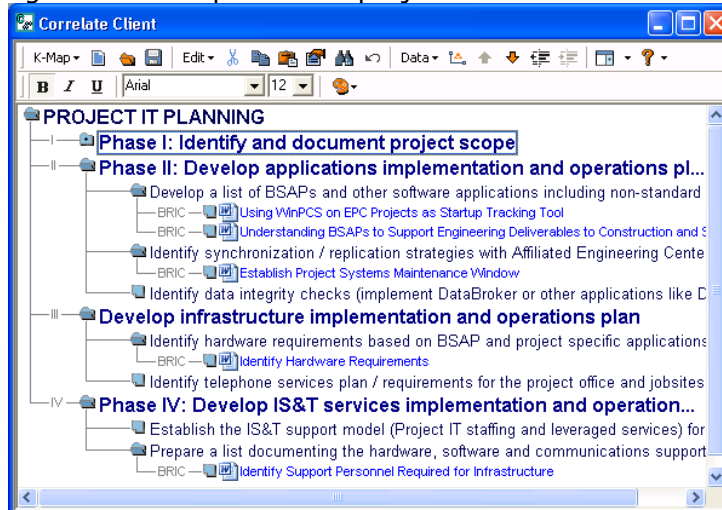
Correlate Client

K-Map ▾ Edit ▾ Data ▾

B I U Arial 12

PROJECT IT PLANNING

I — Phase I: Identify and document project scope

II — Phase II: Develop applications implementation and operations pl...

Develop a list of BSAPs and other software applications including non-standard

BRIC — Using WinPCS on EPC Projects as Startup Tracking Tool

BRIC — Understanding BSAPs to Support Engineering Deliverables to Construction and S

Identify synchronization / replication strategies with Affiliated Engineering Cente

BRIC — Establish Project Systems Maintenance Window

Identify data integrity checks (implement DataBroker or other applications like D

III — Develop infrastructure implementation and operations plan

Identify hardware requirements based on BSAP and project specific applications

BRIC — Identify Hardware Requirements

Identify telephone services plan / requirements for the project office and jobsites

IV — Phase IV: Develop IS&T services implementation and operation...

Establish the IS&T support model (Project IT staffing and leveraged services) for

Prepare a list documenting the hardware, software and communications support

BRIC — Identify Support Personnel Required for Infrastructure